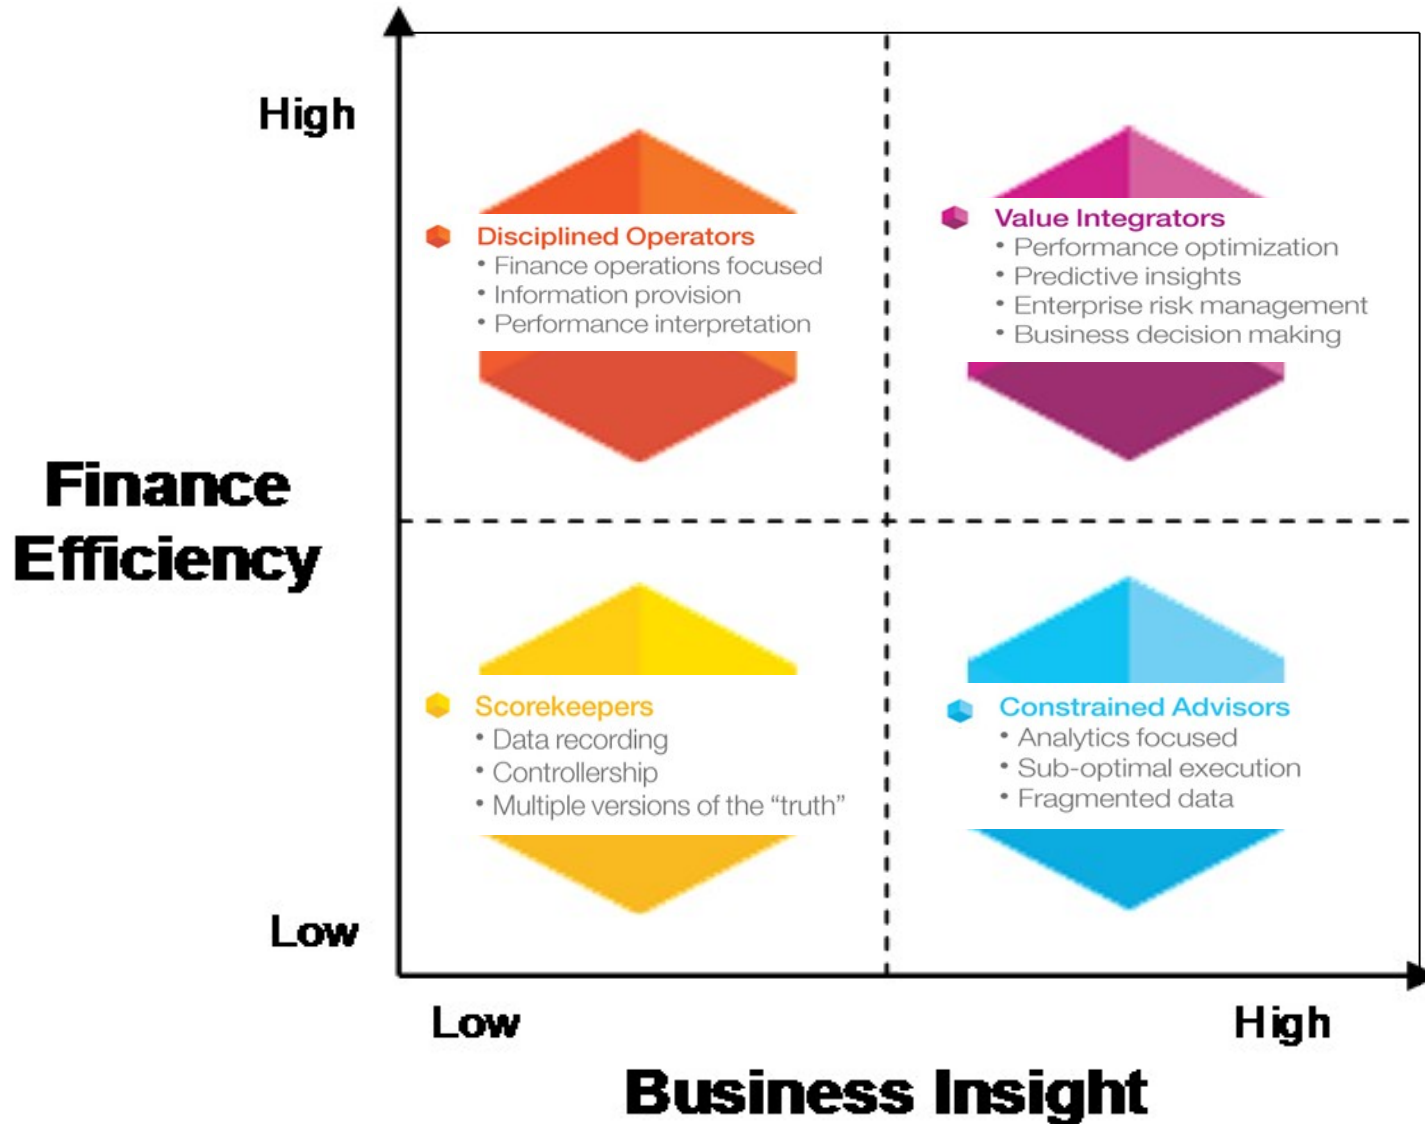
High

Finance Efficiency

Low

Disciplined Operators
• Finance operations focused
• Information provision
• Performance interpretation

Value Integrators
• Performance optimization
• Predictive insights
• Enterprise risk management
• Business decision making

Scorekeepers
• Data recording
• Controllership
• Multiple versions of the "truth"

Constrained Advisors
• Analytics focused
• Sub-optimal execution
• Fragmented data

Low

High

Business Insight